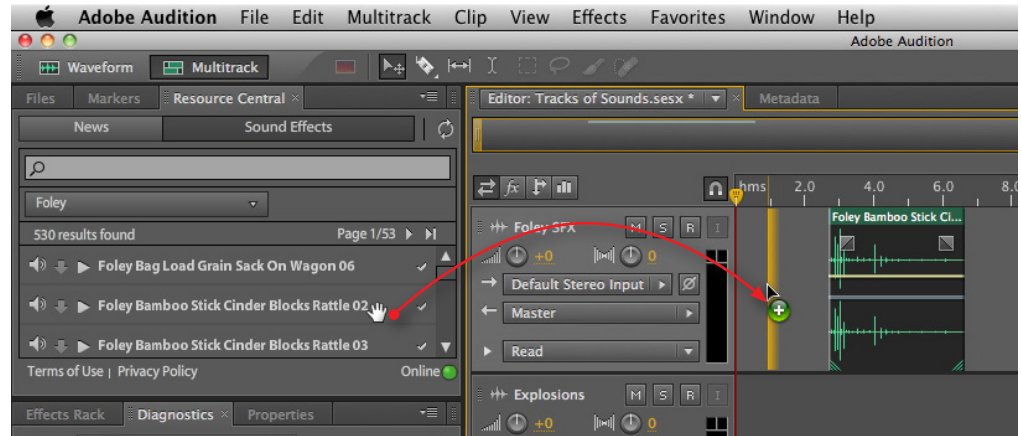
Adobe Audition File Edit Multitrack Clip View Effects Favorites Window Help

Adobe Audition

Waveform Multitrack

Files Markers Resource Central ×

News Sound Effects

Foley

530 results found Page 1/53

Foley Bag Load Grain Sack On Wagon 06

Foley Bamboo Stick Cinder Blocks Rattle 02

Foley Bamboo Stick Cinder Blocks Rattle 03

Terms of Use | Privacy Policy Online

Effects Rack Diagnostics × Properties

Editor: Tracks of Sounds.sesx * × Metadata

hms 2.0 4.0 6.0 8.0

Foley SFX M S R I

+0 0

Default Stereo Input

Master

Read

Foley Bamboo Stick Ci...

Explosions M S R I

+0 0